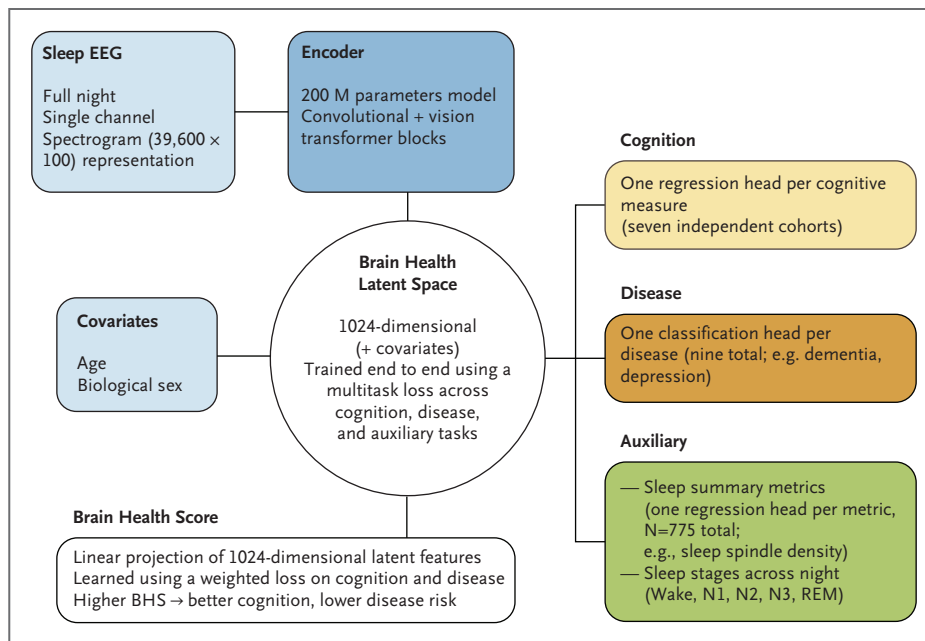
Sleep EEG

Full night
Single channel
Spectrogram (39,600 × 100) representation

Encoder

200 M parameters model
Convolutional + vision transformer blocks

Cognition

One regression head per cognitive measure
(seven independent cohorts)

Brain Health Latent Space

1024-dimensional (+ covariates)
Trained end to end using a multitask loss across cognition, disease, and auxiliary tasks

Covariates

Age
Biological sex

Disease

One classification head per disease (nine total; e.g. dementia, depression)

Auxiliary

— Sleep summary metrics (one regression head per metric, N=775 total; e.g., sleep spindle density)
— Sleep stages across night (Wake, N1, N2, N3, REM)

Brain Health Score

Linear projection of 1024-dimensional latent features
Learned using a weighted loss on cognition and disease
Higher BHS → better cognition, lower disease risk